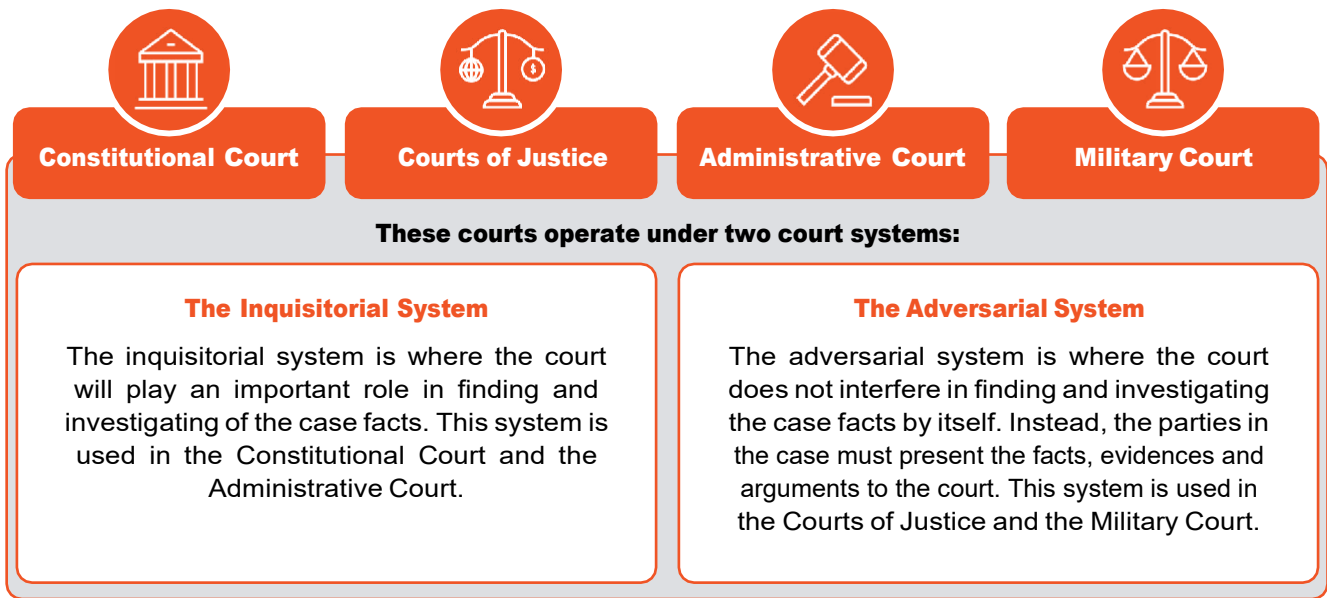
Constitutional Court

Courts of Justice

Administrative Court

Military Court

These courts operate under two court systems:

The Inquisitorial System

The inquisitorial system is where the court will play an important role in finding and investigating of the case facts. This system is used in the Constitutional Court and the Administrative Court.

The Adversarial System

The adversarial system is where the court does not interfere in finding and investigating the case facts by itself. Instead, the parties in the case must present the facts, evidences and arguments to the court. This system is used in the Courts of Justice and the Military Court.